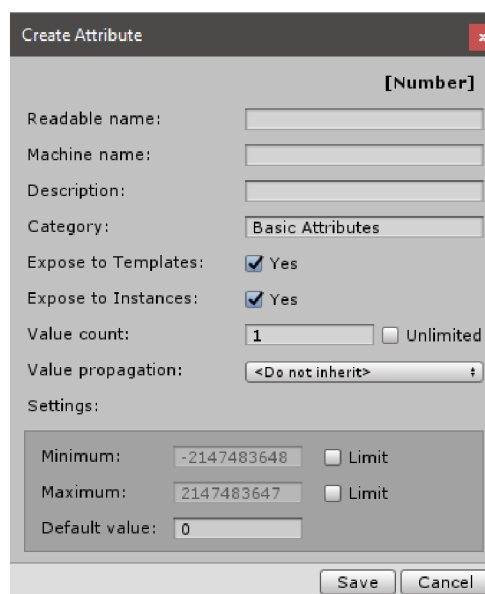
Create Attribute

[Number]

Readable name:

Machine name:

Description:

Category: Basic Attributes

Expose to Templates: Yes

Expose to Instances: Yes

Value count: 1 Unlimited

Value propagation: <Do not inherit>

Settings:

Minimum: -2147483648 Limit

Maximum: 2147483647 Limit

Default value: 0

Save Cancel